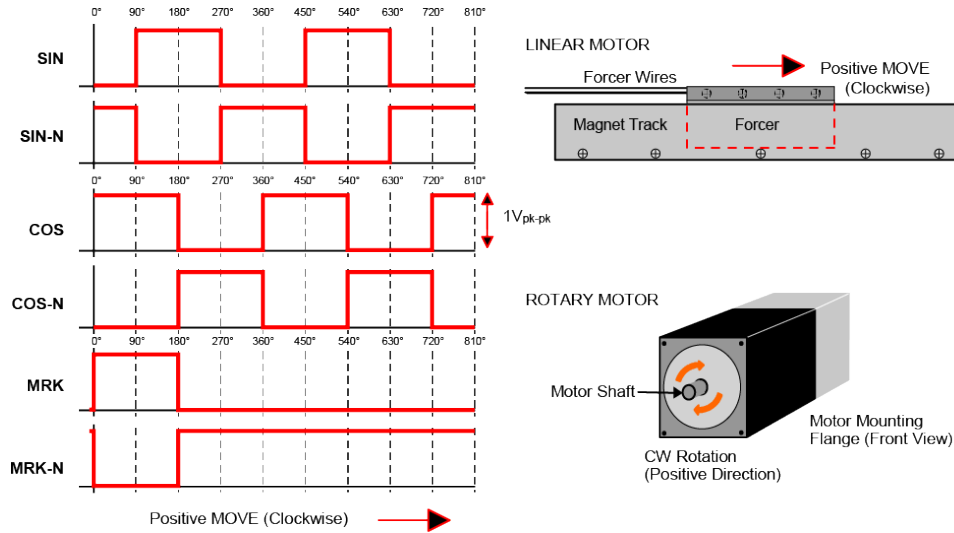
0° 90° 180° 270° 360° 450° 540° 630° 720° 810°

SIN

SIN-N

0° 90° 180° 270° 360° 450° 540° 630° 720° 810°

COS

$1V_{pk-pk}$

COS-N

0° 90° 180° 270° 360° 450° 540° 630° 720° 810°

MRK

MRK-N

Positive MOVE (Clockwise)

LINEAR MOTOR

Forcer Wires

Positive MOVE (Clockwise)

Magnet Track

Forcer

ROTARY MOTOR

Motor Shaft

Motor Mounting Flange (Front View)

CW Rotation (Positive Direction)